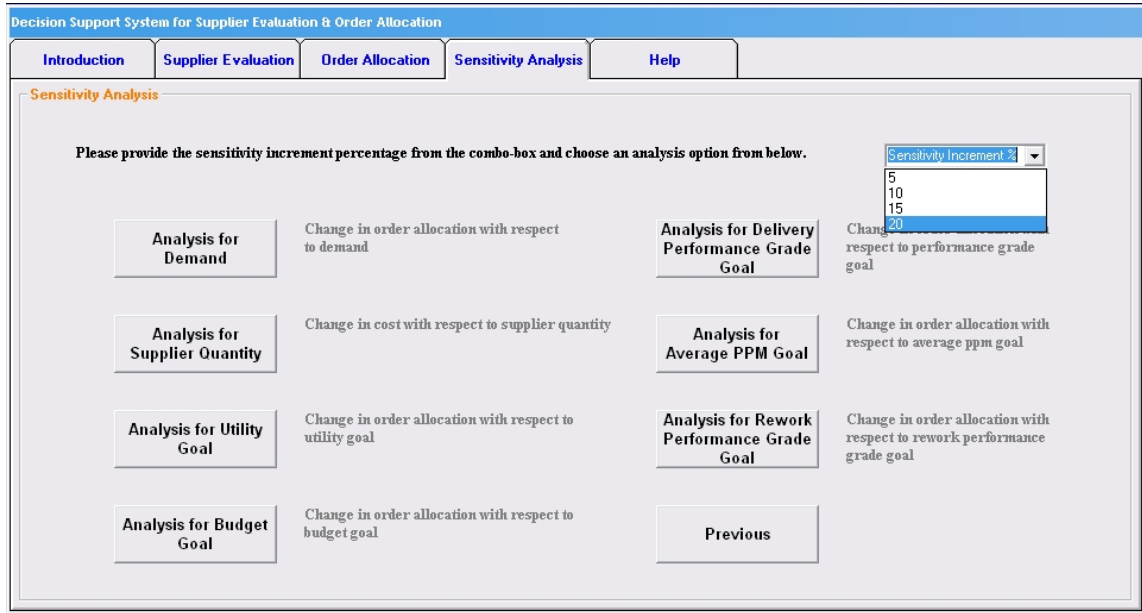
Decision Support System for Supplier Evaluation & Order Allocation

Introduction | Supplier Evaluation | Order Allocation | Sensitivity Analysis | Help

Sensitivity Analysis

Please provide the sensitivity increment percentage from the combo-box and choose an analysis option from below.

Sensitivity Increment %
5
10
15
20

Analysis for Demand
Change in order allocation with respect to demand

Analysis for Delivery Performance Grade Goal
Chang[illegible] respect to performance grade goal

Analysis for Supplier Quantity
Change in cost with respect to supplier quantity

Analysis for Average PPM Goal
Change in order allocation with respect to average ppm goal

Analysis for Utility Goal
Change in order allocation with respect to utility goal

Analysis for Rework Performance Grade Goal
Change in order allocation with respect to rework performance grade goal

Analysis for Budget Goal
Change in order allocation with respect to budget goal

Previous